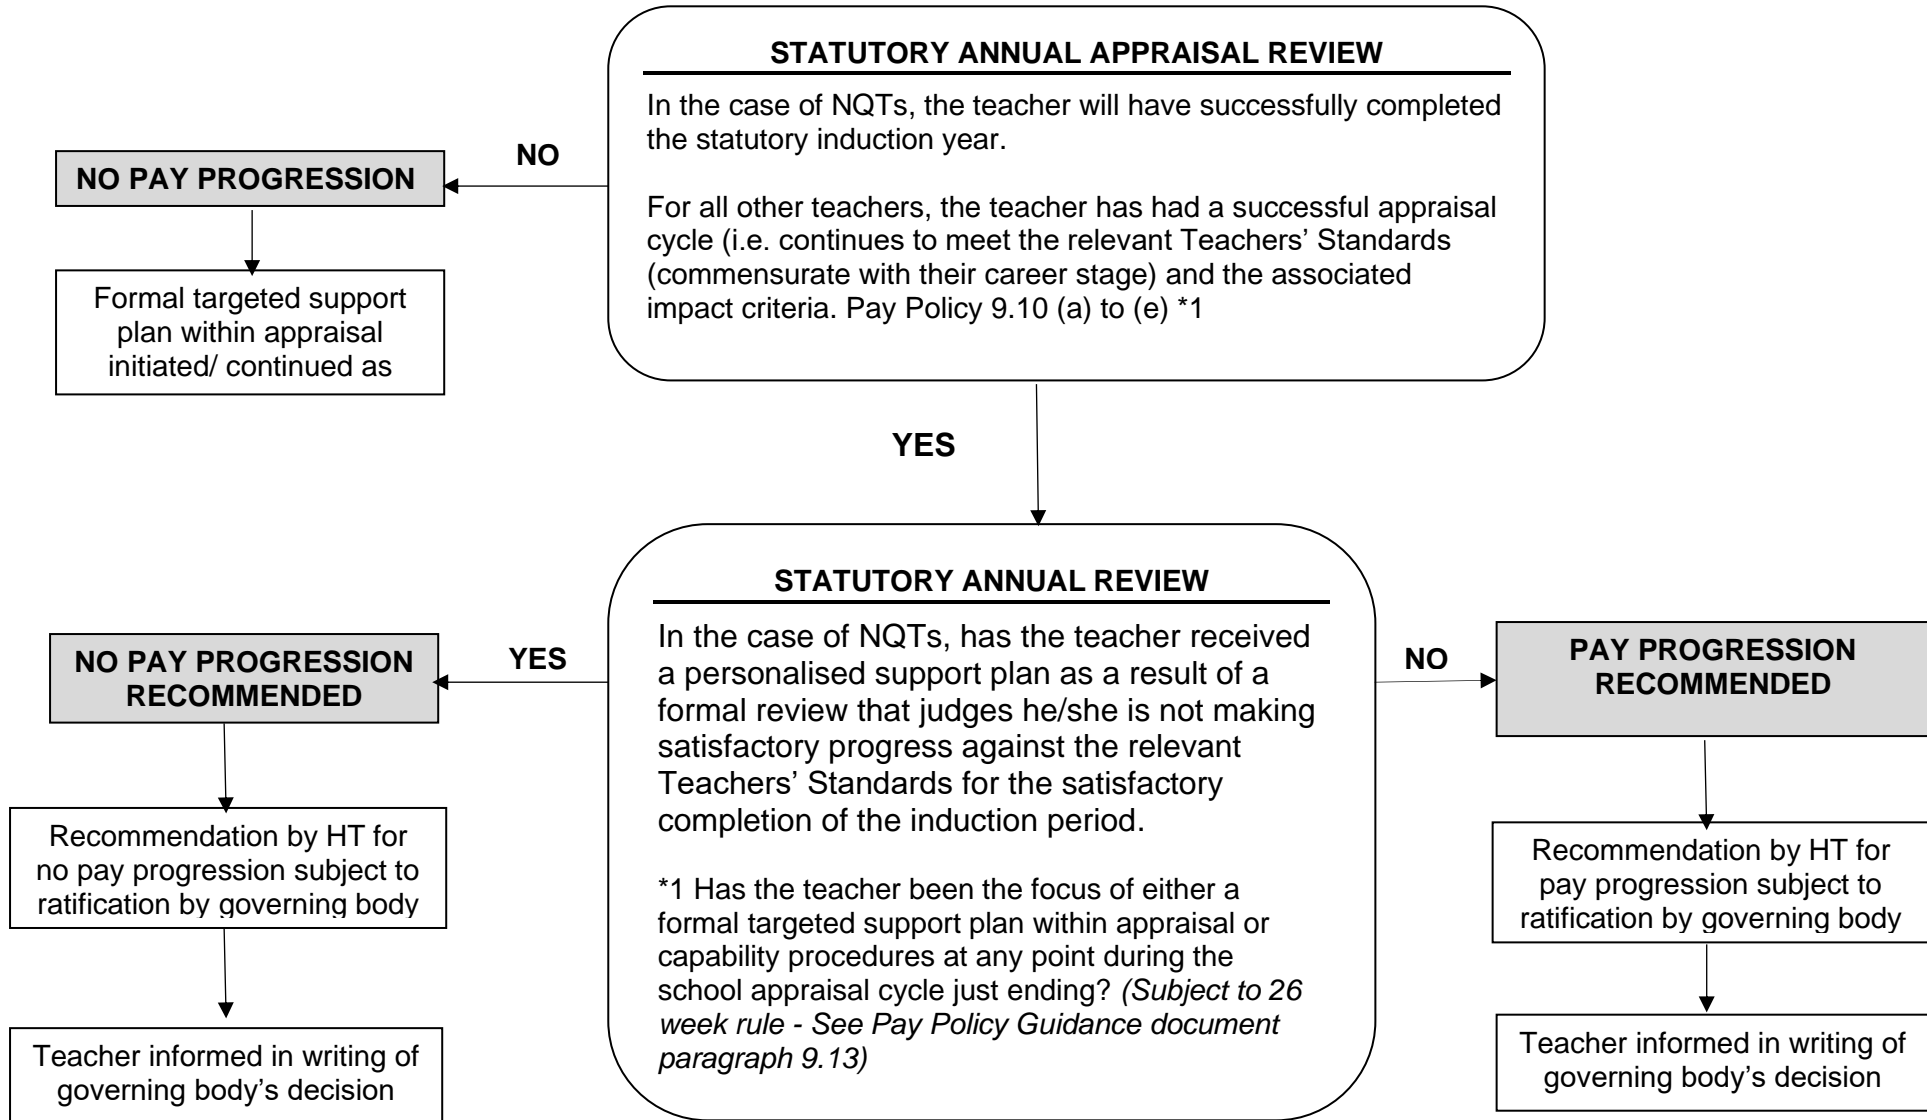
STATUTORY ANNUAL APPRAISAL REVIEW

In the case of NQTs, the teacher will have successfully completed the statutory induction year.

For all other teachers, the teacher has had a successful appraisal cycle (i.e. continues to meet the relevant Teachers' Standards (commensurate with their career stage) and the associated impact criteria. Pay Policy 9.10 (a) to (e) *1

NO

NO PAY PROGRESSION

Formal targeted support plan within appraisal initiated/ continued as

YES

STATUTORY ANNUAL REVIEW

In the case of NQTs, has the teacher received a personalised support plan as a result of a formal review that judges he/she is not making satisfactory progress against the relevant Teachers' Standards for the satisfactory completion of the induction period.

*1 Has the teacher been the focus of either a formal targeted support plan within appraisal or capability procedures at any point during the school appraisal cycle just ending? *(Subject to 26 week rule - See Pay Policy Guidance document paragraph 9.13)*

YES

NO PAY PROGRESSION RECOMMENDED

Recommendation by HT for no pay progression subject to ratification by governing body

Teacher informed in writing of governing body's decision

NO

PAY PROGRESSION RECOMMENDED

Recommendation by HT for pay progression subject to ratification by governing body

Teacher informed in writing of governing body's decision